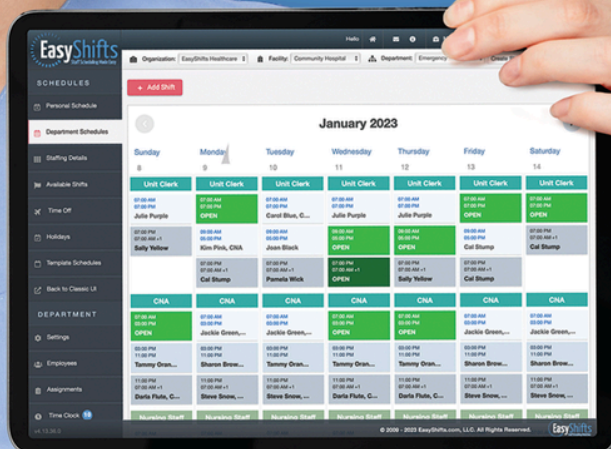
EasyShifts
Staff Scheduling Made Easy

SCHEDULES
Personal Schedule
Department Schedules
Staffing Details
Available Shifts
Time Off
Holidays
Template Schedules
Back to Classic UI

DEPARTMENT
Settings
Employees
Assignments
Time Clock 18

v4.13.36.0

Hello

Organization: EasyShifts Healthcare
Facility: Community Hospital
Department: Emergency
Create

+ Add Shift

January 2023

| Sunday 8 | Monday 9 | Tuesday 10 | Wednesday 11 | Thursday 12 | Friday 13 | Saturday 14 |
|---|---|---|---|---|---|---|
| Unit Clerk | Unit Clerk | Unit Clerk | Unit Clerk | Unit Clerk | Unit Clerk | Unit Clerk |
| 07:00 AM 03:00 PM Julie Purple | 07:00 AM 03:00 PM OPEN | 07:00 AM 03:00 PM Carol Blue, C... | 07:00 AM 03:00 PM Julie Purple | 07:00 AM 03:00 PM Julie Purple | 07:00 AM 03:00 PM OPEN | 07:00 AM 03:00 PM OPEN |
| 07:00 PM 07:00 AM +1 Sally Yellow | 09:00 AM 05:00 PM Kim Pink, CNA | 07:00 PM 07:00 AM +1 Joan Black | 07:00 PM 07:00 AM +1 OPEN | 09:00 AM 05:00 PM OPEN | 07:00 PM 07:00 AM +1 Cal Stump | 07:00 PM 07:00 AM +1 Cal Stump |
| | 07:00 PM 07:00 AM +1 Cal Stump | 07:00 PM 07:00 AM +1 Pamela Wick | 07:00 PM 07:00 AM +1 OPEN | 07:00 PM 07:00 AM +1 Sally Yellow | 07:00 PM 07:00 AM +1 Cal Stump | |
| CNA | CNA | CNA | CNA | CNA | CNA | CNA |
| 07:00 AM 03:00 PM OPEN | 07:00 AM 03:00 PM OPEN | 07:00 AM 03:00 PM Jackie Green,... | 07:00 AM 03:00 PM Jackie Green,... | 07:00 AM 03:00 PM OPEN | 07:00 AM 03:00 PM Jackie Green,... | 07:00 AM 03:00 PM Jackie Green,... |
| 03:00 PM 11:00 PM Tammy Oran... | 03:00 PM 11:00 PM Sharon Brow... | 03:00 PM 11:00 PM Tammy Oran... | 03:00 PM 11:00 PM Tammy Oran... | 03:00 PM 11:00 PM Tammy Oran... | 03:00 PM 11:00 PM Sharon Brow... | 03:00 PM 11:00 PM Sharon Brow... |
| 11:00 PM 07:00 AM +1 Darla Flute, C... | 11:00 PM 07:00 AM +1 Steve Snow, ... | 11:00 PM 07:00 AM +1 Darla Flute, C... | 11:00 PM 07:00 AM +1 Darla Flute, C... | 11:00 PM 07:00 AM +1 Darla Flute, C... | 11:00 PM 07:00 AM +1 Steve Snow, ... | 11:00 PM 07:00 AM +1 Steve Snow, ... |
| Nursing Staff | Nursing Staff | Nursing Staff | Nursing Staff | Nursing Staff | Nursing Staff | Nursing Staff |

© 2009 - 2023 EasyShifts.com, LLC. All Rights Reserved.
EasyShifts